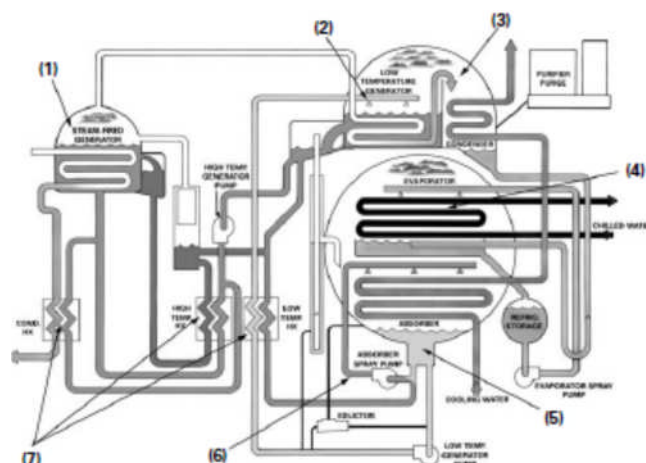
(1)
(2)
(3)
STEAM-FIRED GENERATOR
LOW TEMPERATURE GENERATOR
PURGER PUMPS
CONDENSER
HIGH TEMP. GENERATOR PUMP
EVAPORATOR
(4)
CHILLED WATER
COND. HX
HIGH TEMP. HX
LOW TEMP. HX
ABSORBER
REFRIG. STORAGE
ABSORBER SPRAY PUMP
EVAPORATOR SPRAY PUMP
COOLING WATER
(5)
EDUCTOR
LOW TEMP. GENERATOR PUMP
(6)
(7)